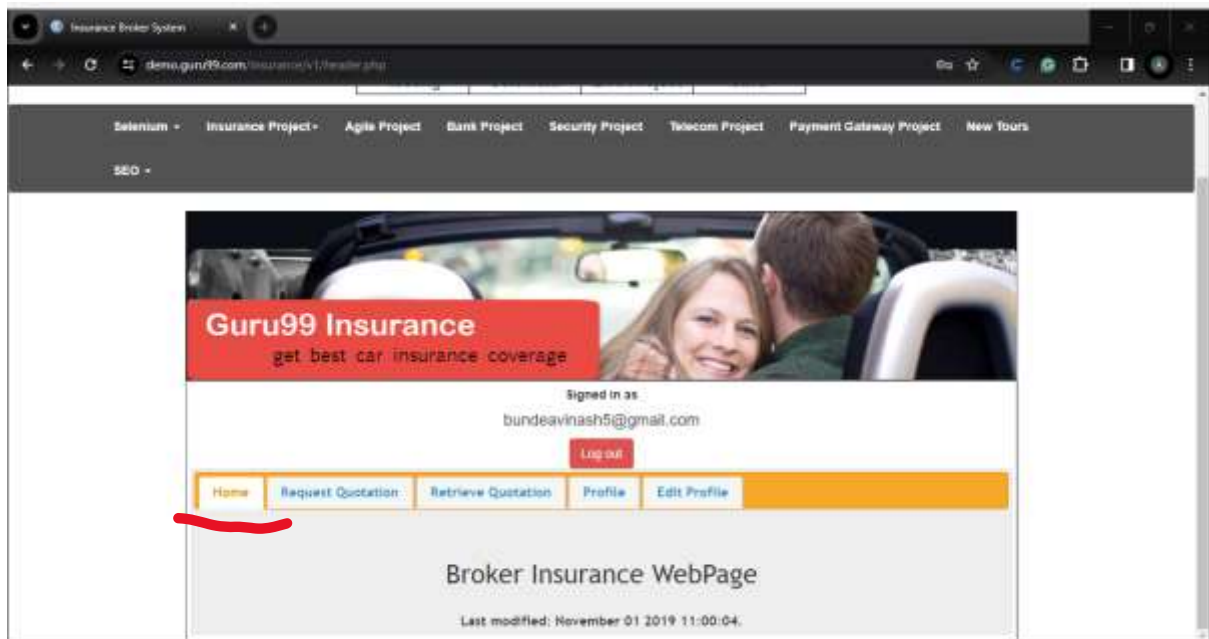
Insurance Broker System

demo.guru99.com/insurance/v1/header.php

Selenium ▾ Insurance Project ▾ Agile Project Bank Project Security Project Telecom Project Payment Gateway Project New Tours

SEO ▾

Guru99 Insurance
get best car insurance coverage

Signed in as
bundeavinash5@gmail.com

Log out

Home Request Quotation Retrieve Quotation Profile Edit Profile

Broker Insurance WebPage

Last modified: November 01 2019 11:00:04.